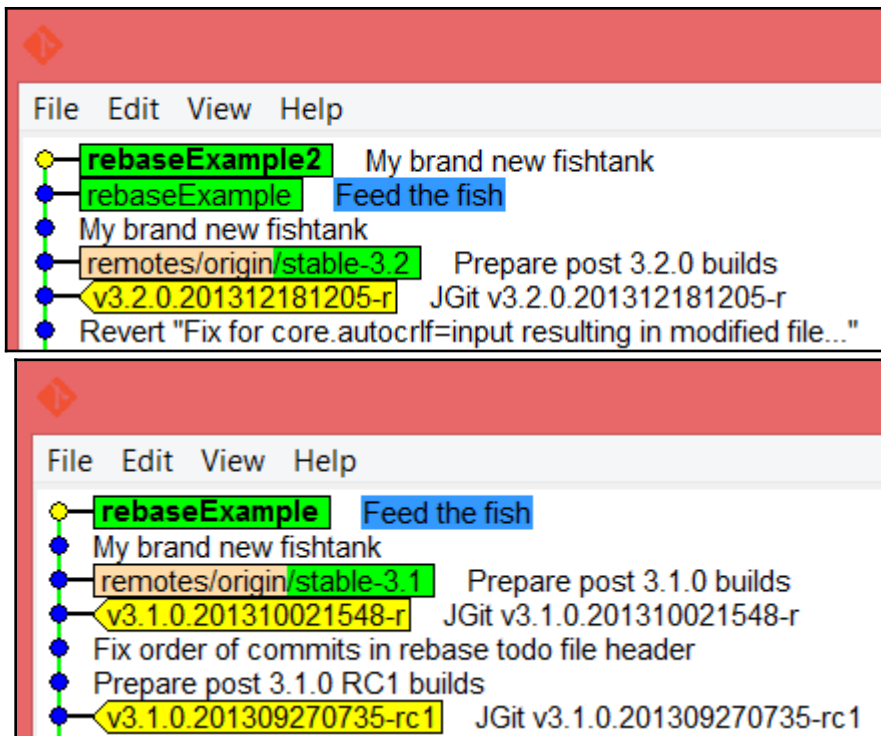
File Edit View Help

rebaseExample2 My brand new fishtank
rebaseExample Feed the fish
My brand new fishtank
remotes/origin/stable-3.2 Prepare post 3.2.0 builds
v3.2.0.201312181205-r JGit v3.2.0.201312181205-r
Revert "Fix for core.autocrlf=input resulting in modified file..."

File Edit View Help

rebaseExample Feed the fish
My brand new fishtank
remotes/origin/stable-3.1 Prepare post 3.1.0 builds
v3.1.0.201310021548-r JGit v3.1.0.201310021548-r
Fix order of commits in rebase todo file header
Prepare post 3.1.0 RC1 builds
v3.1.0.201309270735-rc1 JGit v3.1.0.201309270735-rc1